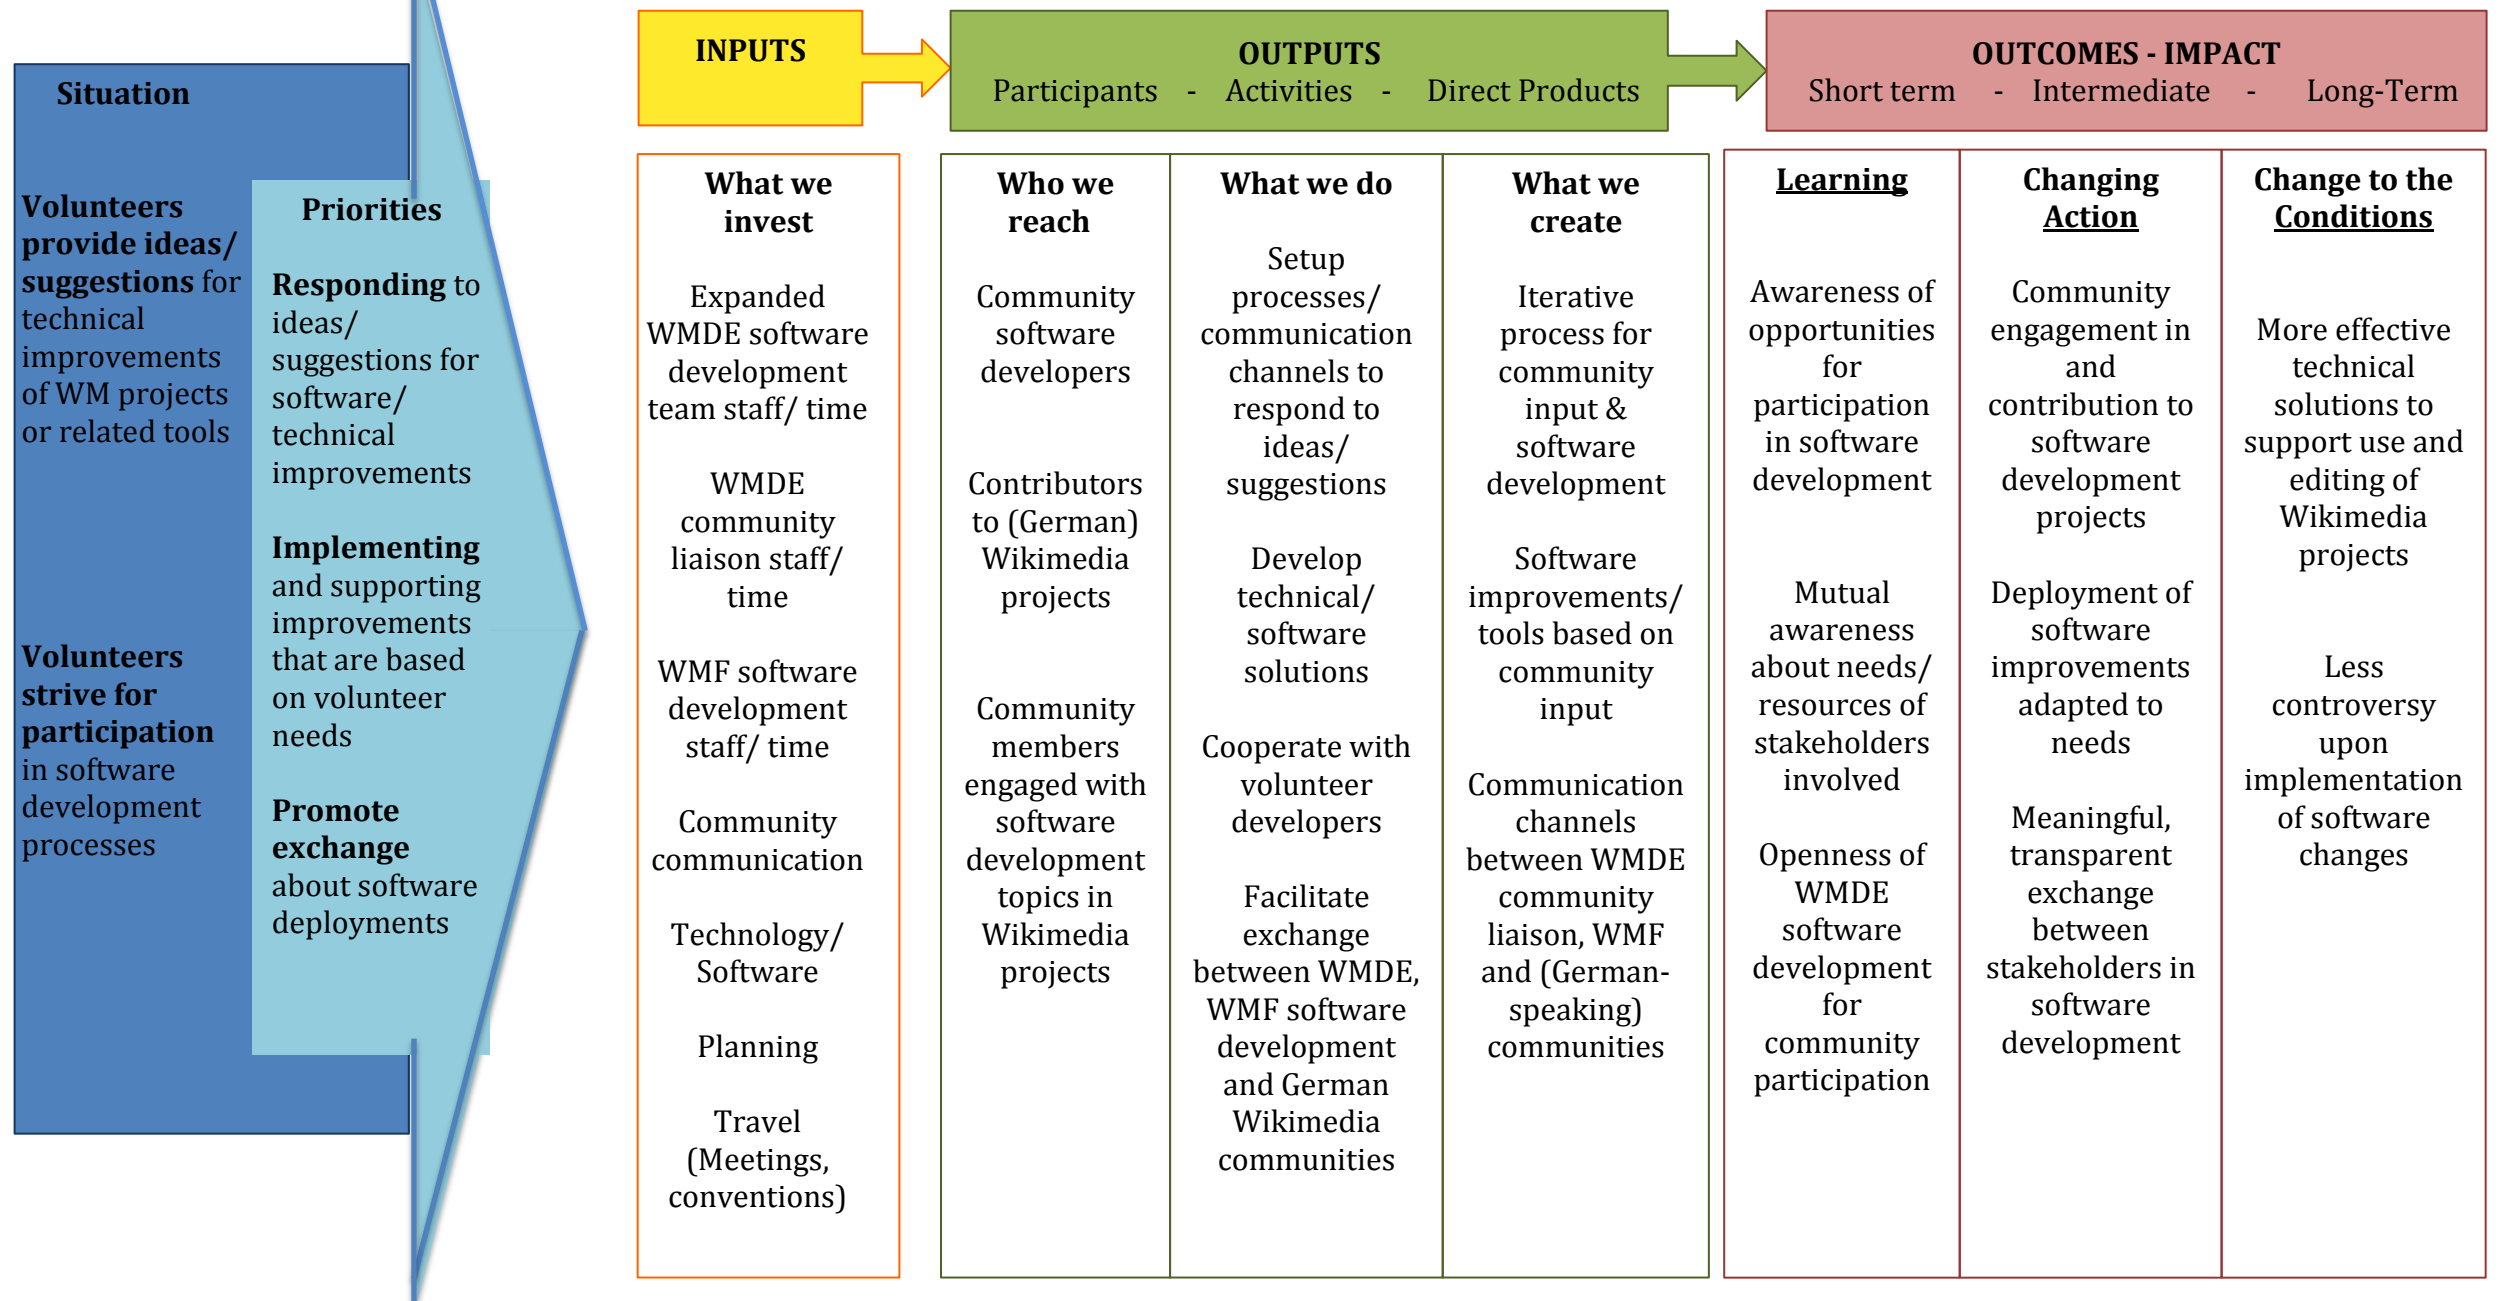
Situation

Volunteers provide ideas/ suggestions for technical improvements of WM projects or related tools

Volunteers strive for participation in software development processes

Priorities

Responding to ideas/ suggestions for software/ technical improvements

Implementing and supporting improvements that are based on volunteer needs

Promote exchange about software deployments

INPUTS

OUTPUTS
Participants - Activities - Direct Products

OUTCOMES - IMPACT
Short term - Intermediate - Long-Term

What we invest

Expanded WMDE software development team staff/ time

WMDE community liaison staff/ time

WMF software development staff/ time

Community communication

Technology/ Software

Planning

Travel (Meetings, conventions)

Who we reach

Community software developers

Contributors to (German) Wikimedia projects

Community members engaged with software development topics in Wikimedia projects

What we do

Setup processes/ communication channels to respond to ideas/ suggestions

Develop technical/ software solutions

Cooperate with volunteer developers

Facilitate exchange between WMDE, WMF software development and German Wikimedia communities

What we create

Iterative process for community input & software development

Software improvements/ tools based on community input

Communication channels between WMDE community liaison, WMF and (German-speaking) communities

Learning

Awareness of opportunities for participation in software development

Mutual awareness about needs/ resources of stakeholders involved

Openness of WMDE software development for community participation

Changing Action

Community engagement in and contribution to software development projects

Deployment of software improvements adapted to needs

Meaningful, transparent exchange between stakeholders in software development

Change to the Conditions

More effective technical solutions to support use and editing of Wikimedia projects

Less controversy upon implementation of software changes